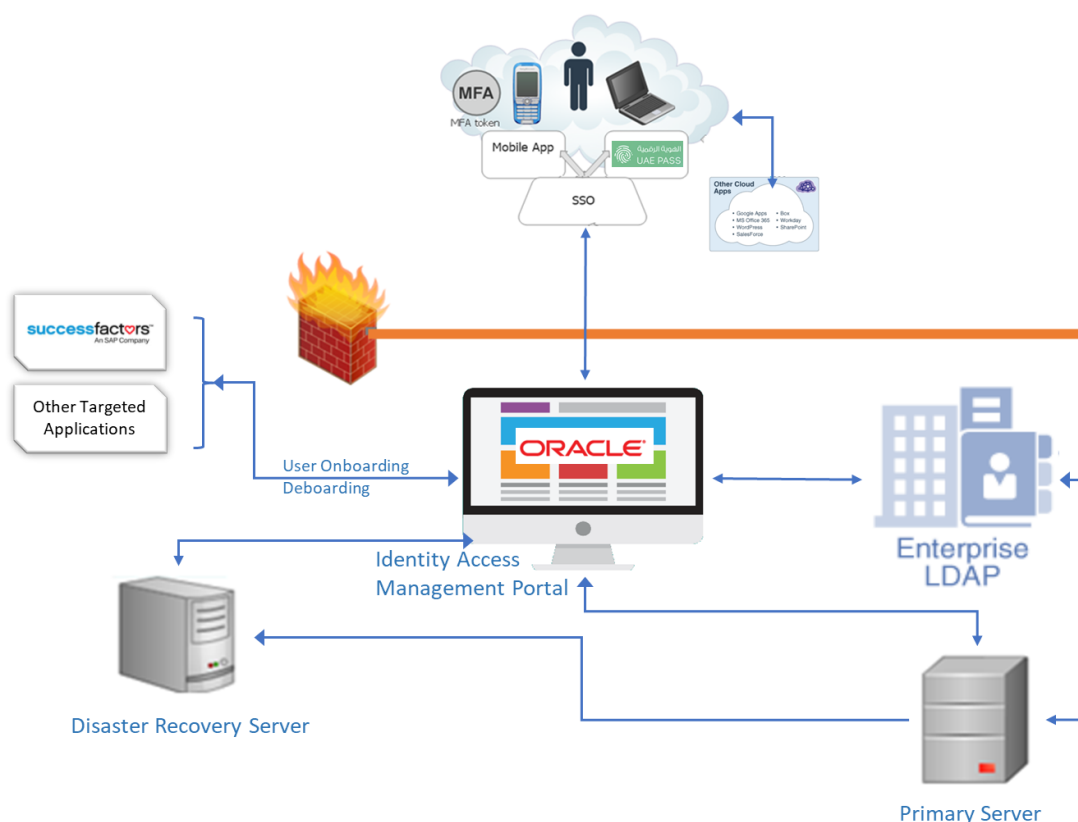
MFA
MFA token
Mobile App
الهوية الرقمية
UAE PASS
SSO
Other Cloud Apps
• Google Apps
• MS Office 365
• WordPress
• SalesForce
• Box
• Workday
• SharePoint
successfactors
An SAP Company
Other Targeted Applications
User Onboarding
Deboarding
ORACLE
Identity Access Management Portal
Enterprise LDAP
Disaster Recovery Server
Primary Server